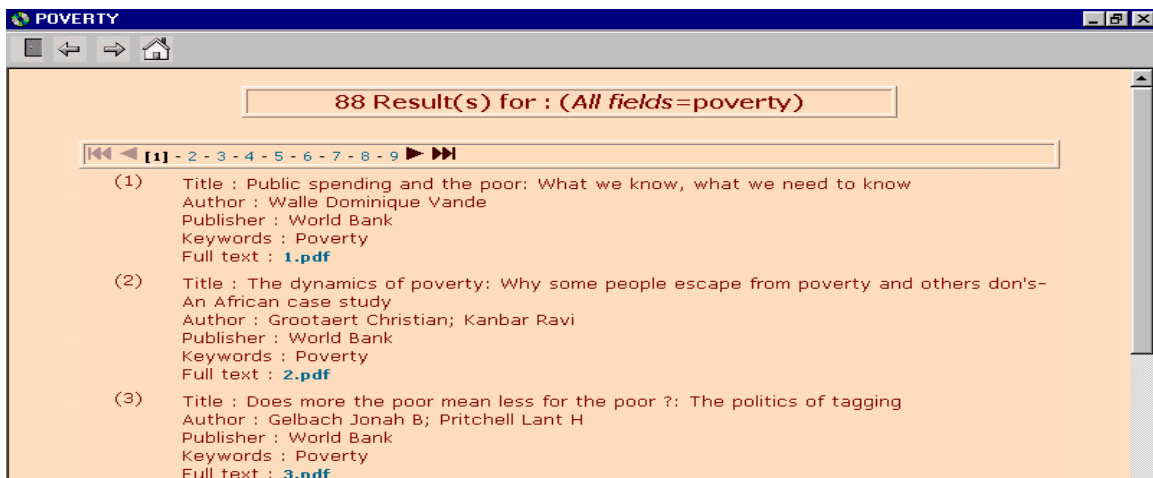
POVERTY

88 Result(s) for : (*All fields*=poverty)

[1] - 2 - 3 - 4 - 5 - 6 - 7 - 8 - 9

(1) Title : Public spending and the poor: What we know, what we need to know
Author : Walle Dominique Vande
Publisher : World Bank
Keywords : Poverty
Full text : 1.pdf

(2) Title : The dynamics of poverty: Why some people escape from poverty and others don's-An African case study
Author : Grootaert Christian; Kanbar Ravi
Publisher : World Bank
Keywords : Poverty
Full text : 2.pdf

(3) Title : Does more the poor mean less for the poor ?: The politics of tagging
Author : Gelbach Jonah B; Pritchell Lant H
Publisher : World Bank
Keywords : Poverty
Full text : 3.pdf